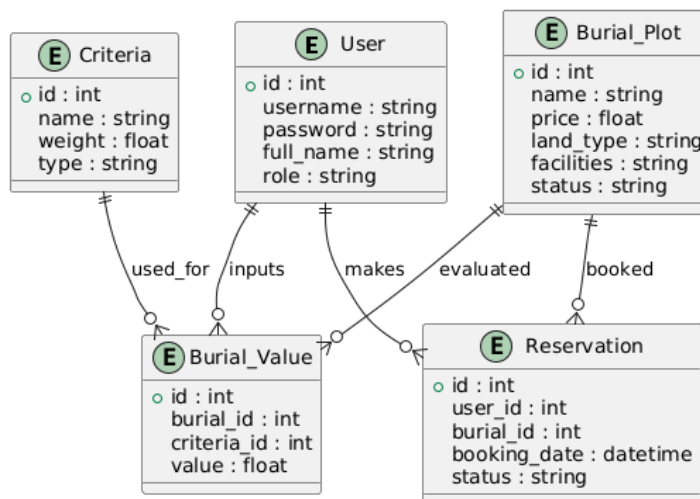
E Criteria
id : int
name : string
weight : float
type : string

E User
id : int
username : string
password : string
full_name : string
role : string

E Burial_Plot
id : int
name : string
price : float
land_type : string
facilities : string
status : string

used_for
inputs
makes
evaluated
booked

E Burial_Value
id : int
burial_id : int
criteria_id : int
value : float

E Reservation
id : int
user_id : int
burial_id : int
booking_date : datetime
status : string